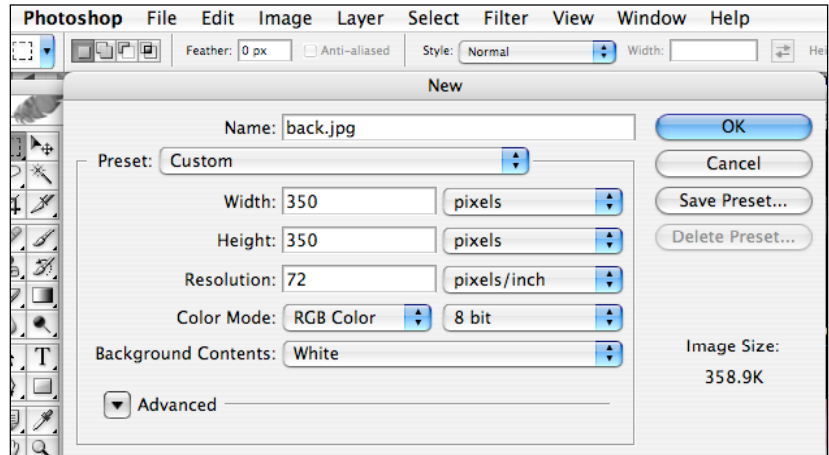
Photoshop File Edit Image Layer Select Filter View Window Help

Feather: 0 px Anti-aliased Style: Normal Width: Hei

New

Name: back.jpg

Preset: Custom

Width: 350 pixels

Height: 350 pixels

Resolution: 72 pixels/inch

Color Mode: RGB Color 8 bit

Background Contents: White

Advanced

OK

Cancel

Save Preset...

Delete Preset...

Image Size:

358.9K

T